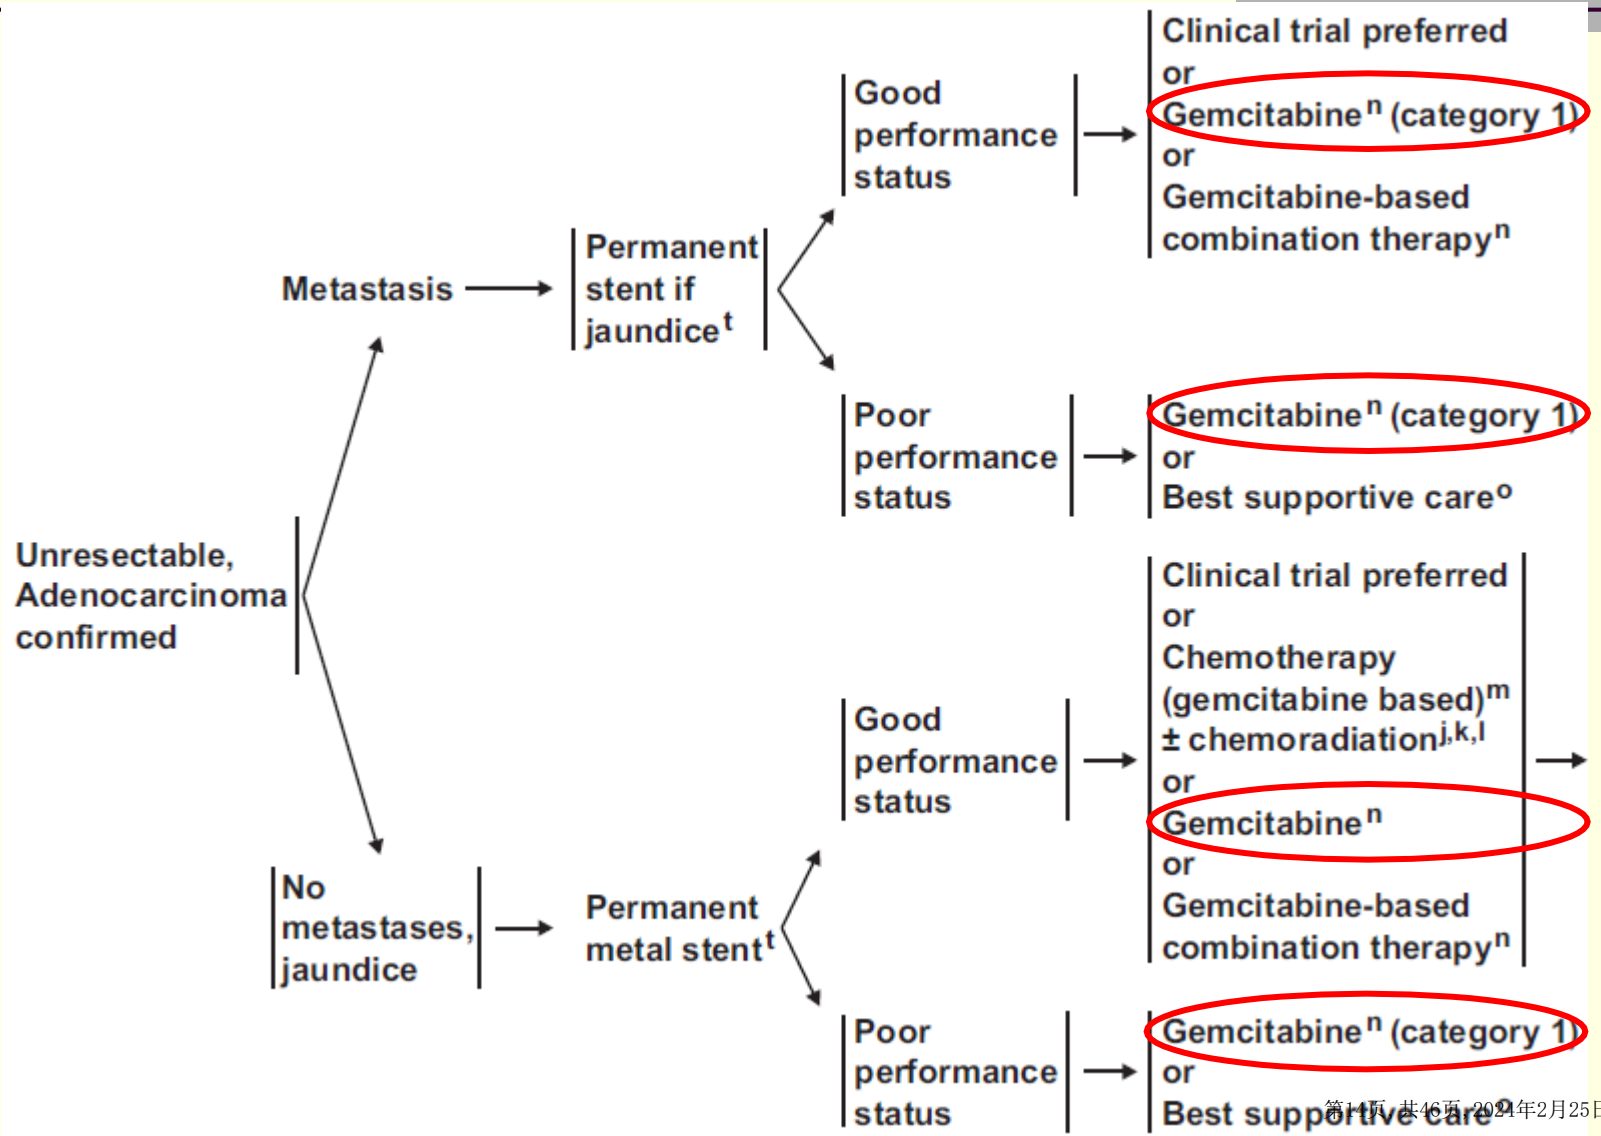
Unresectable, Adenocarcinoma confirmed

Metastasis

Permanent stent if jaundice$^{t}$

Good performance status

Clinical trial preferred or Gemcitabine$^{n}$ (category 1) or Gemcitabine-based combination therapy$^{n}$

Poor performance status

Gemcitabine$^{n}$ (category 1) or Best supportive care$^{o}$

No metastases, jaundice

Permanent metal stent$^{t}$

Good performance status

Clinical trial preferred or Chemotherapy (gemcitabine based)$^{m}$ ± chemoradiation$^{j,k,l}$ or Gemcitabine$^{n}$ or Gemcitabine-based combination therapy$^{n}$

Poor performance status

Gemcitabine$^{n}$ (category 1) or Best supportive care

第14页, 共46页, 2024年2月25日